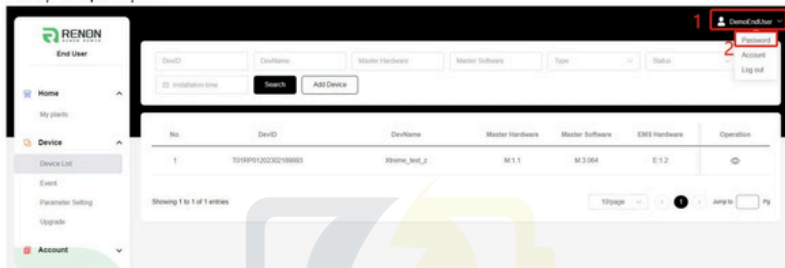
RENON
End User

Home
My plants

Device
Device List
Event
Parameter Setting
Upgrade

Account

1 DemoEndUser
2 Password
Account
Log out

DevID DevName Master Hardware Master Software Type Status
Installation time Search Add Device

| No. | DevID | DevName | Master Hardware | Master Software | EMS Hardware | Operation |
|---|---|---|---|---|---|---|
| 1 | T01RP012023021886 | Xtreme_test_z | M:1.1 | M:3.064 | E:1.2 | |

Showing 1 to 1 of 1 entries 10/page 1 Jump to Pg